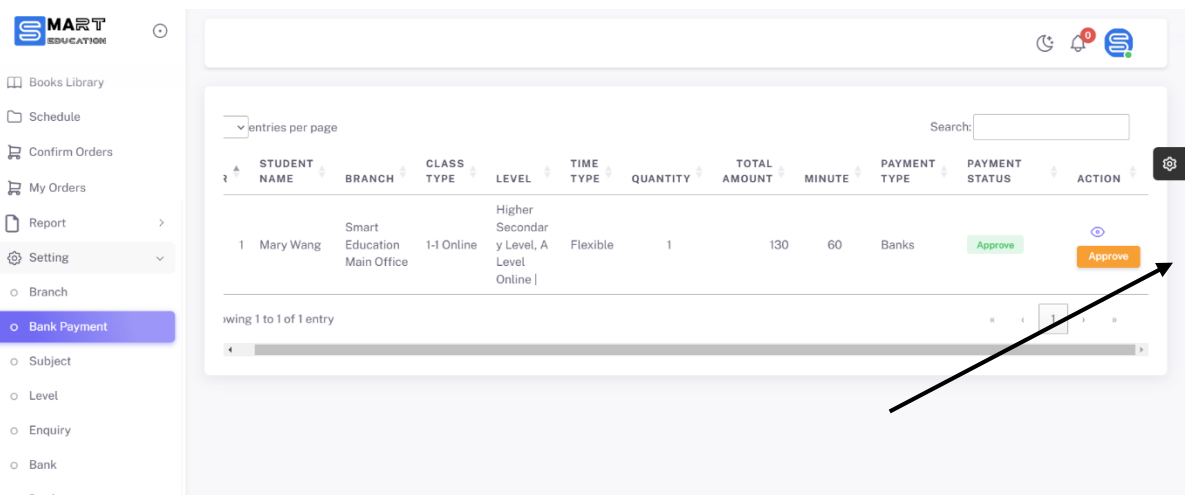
SMART EDUCATION

Books Library
Schedule
Confirm Orders
My Orders
Report
Setting
Branch
Bank Payment
Subject
Level
Enquiry
Bank

0

entries per page

Search:

| R | STUDENT NAME | BRANCH | CLASS TYPE | LEVEL | TIME TYPE | QUANTITY | TOTAL AMOUNT | MINUTE | PAYMENT TYPE | PAYMENT STATUS | ACTION |
|---|---|---|---|---|---|---|---|---|---|---|---|
| 1 | Mary Wang | Smart Education Main Office | 1-1 Online | Higher Secondary Level, A Level Online \| | Flexible | 1 | 130 | 60 | Banks | Approve | Approve |

owing 1 to 1 of 1 entry

1